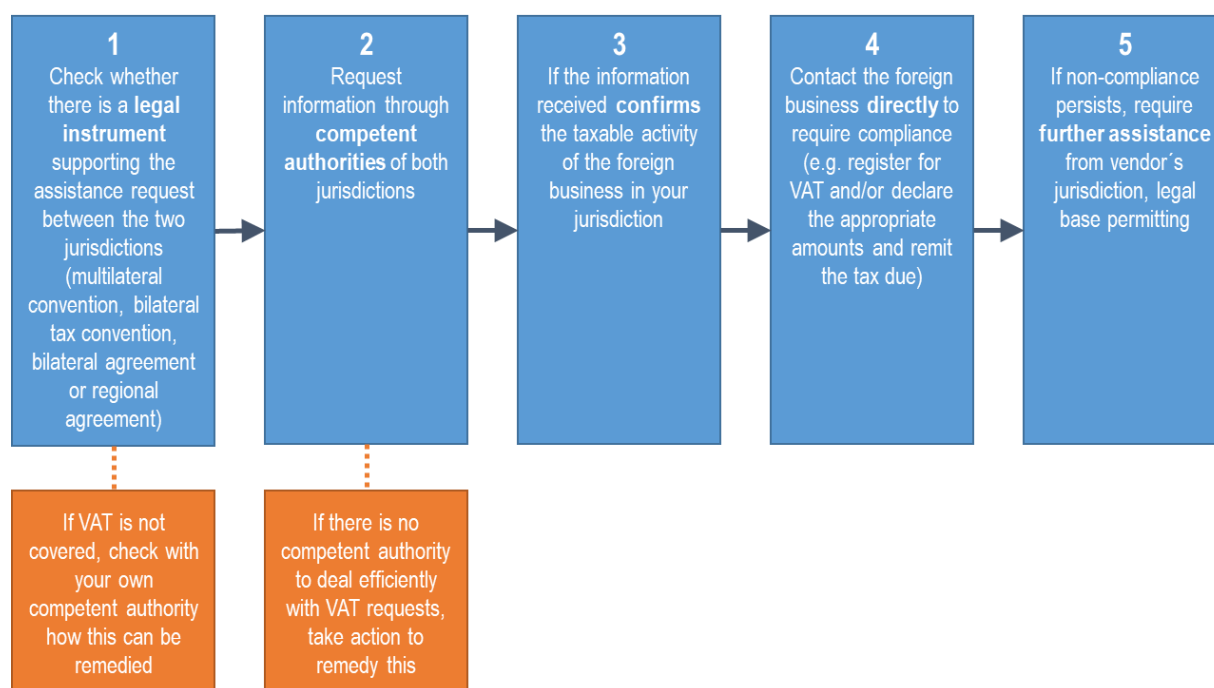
1
Check whether there is a legal instrument supporting the assistance request between the two jurisdictions (multilateral convention, bilateral tax convention, bilateral agreement or regional agreement)

2
Request information through competent authorities of both jurisdictions

3
If the information received confirms the taxable activity of the foreign business in your jurisdiction

4
Contact the foreign business directly to require compliance (e.g. register for VAT and/or declare the appropriate amounts and remit the tax due)

5
If non-compliance persists, require further assistance from vendor´s jurisdiction, legal base permitting

If VAT is not covered, check with your own competent authority how this can be remedied

If there is no competent authority to deal efficiently with VAT requests, take action to remedy this